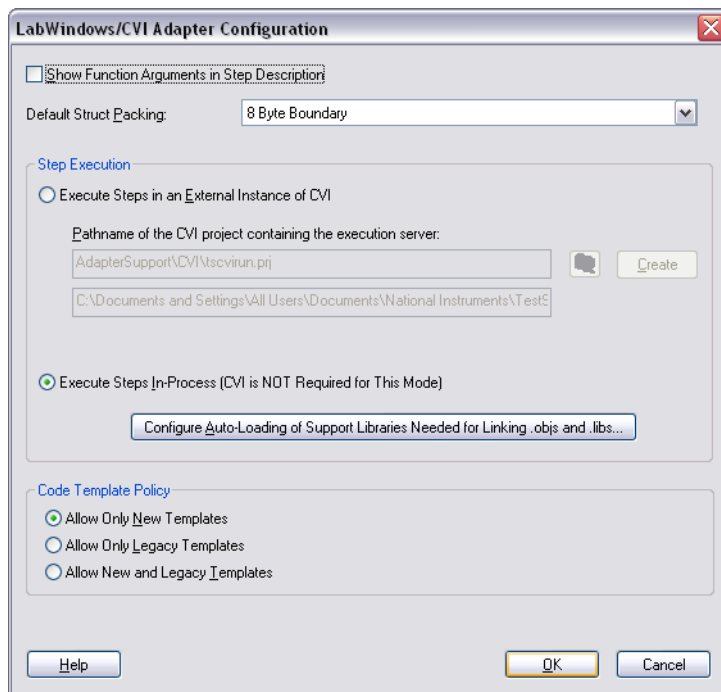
LabWindows/CVI Adapter Configuration

Show Function Arguments in Step Description

Default Struct Packing: 8 Byte Boundary

Step Execution

Execute Steps in an External Instance of CVI

Pathname of the CVI project containing the execution server:

AdapterSupport\CVI\tscvirun.prj

Create

C:\Documents and Settings\All Users\Documents\National Instruments\TestS

Execute Steps In-Process (CVI is NOT Required for This Mode)

Configure Auto-Loading of Support Libraries Needed for Linking .objs and .libs...

Code Template Policy

Allow Only New Templates

Allow Only Legacy Templates

Allow New and Legacy Templates

Help

OK

Cancel